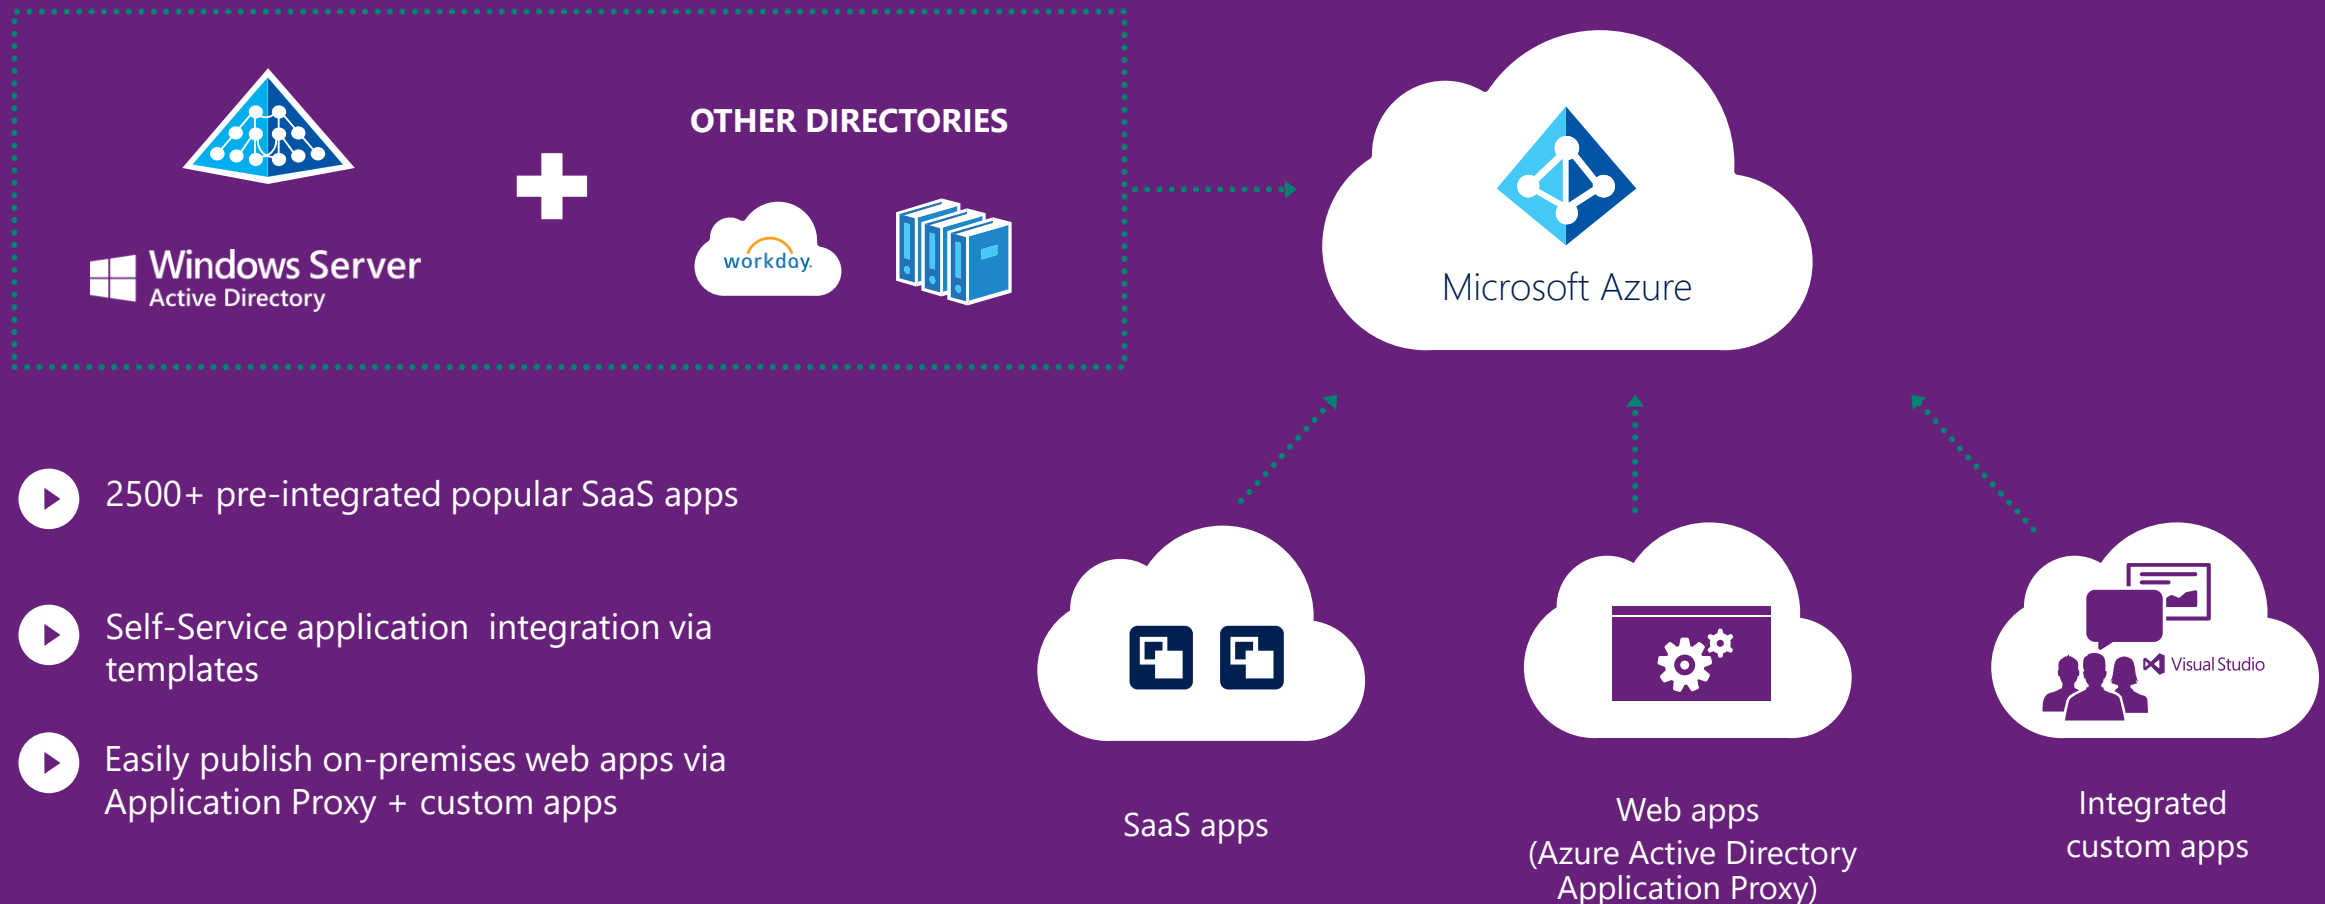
Windows Server
Active Directory

OTHER DIRECTORIES

workday.

Microsoft Azure

2500+ pre-integrated popular SaaS apps

Self-Service application integration via templates

Easily publish on-premises web apps via Application Proxy + custom apps

Visual Studio

SaaS apps

Web apps
(Azure Active Directory
Application Proxy)

Integrated
custom apps